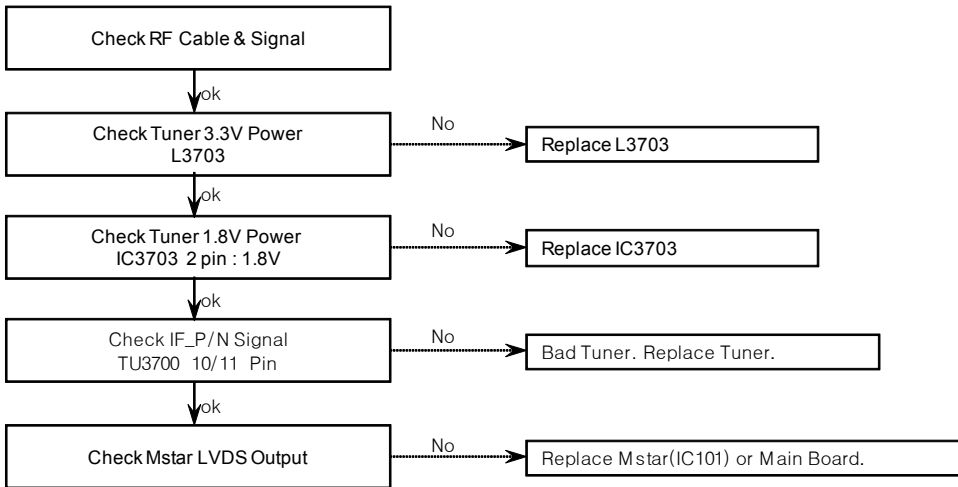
Check RF Cable & Signal

ok

Check Tuner 3.3V Power
L3703

No

Replace L3703

ok

Check Tuner 1.8V Power
IC3703 2 pin : 1.8V

No

Replace IC3703

ok

Check IF_P/N Signal
TU3700 10/11 Pin

No

Bad Tuner. Replace Tuner.

ok

Check Mstar LVDS Output

No

Replace Mstar(IC101) or Main Board.